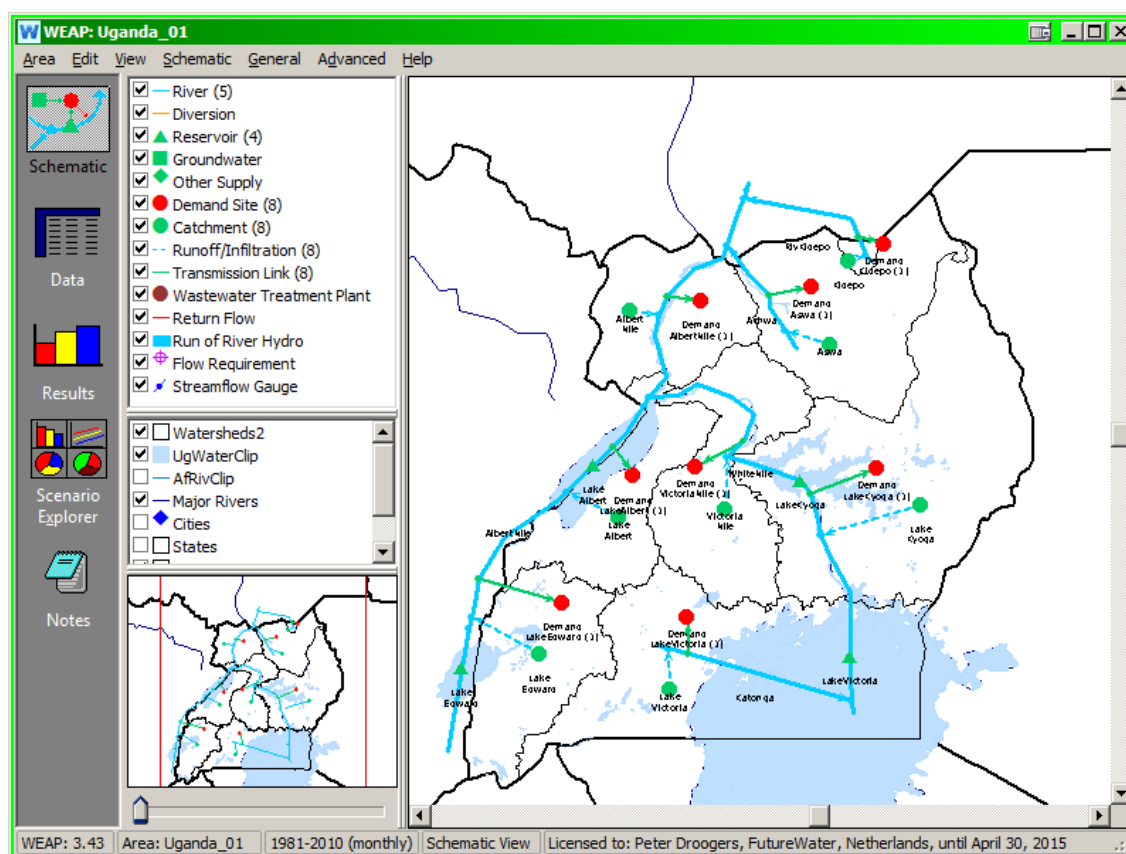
WEAP: Uganda_01

Area Edit View Schematic General Advanced Help

Schematic

Data

Results

Scenario Explorer

Notes

River (5)
Diversion
Reservoir (4)
Groundwater
Other Supply
Demand Site (8)
Catchment (8)
Runoff/Infiltration (8)
Transmission Link (8)
Wastewater Treatment Plant
Return Flow
Run of River Hydro
Flow Requirement
Streamflow Gauge

Watersheds2
UgWaterClip
AfRivClip
Major Rivers
Cities
States

Riv Kidepo
Demand Kidepo ( )
Kidepo
Albert Nile
Demand AlbertNile ( )
Aswa
Demand Aswa ( )
Aswa
Lake Albert
Demand LakeAlbert ( )
Lake Albert
Demand Victoria Nile ( )
White Nile
Victoria Nile
Demand LakeKyoga ( )
LakeKyoga
Lake Kyoga
Albert Nile
Demand LakeEdward ( )
Lake Edward
Demand LakeVictoria ( )
Lake Edward
Lake Victoria
Katonga
LakeVictoria

WEAP: 3.43 | Area: Uganda_01 | 1981-2010 (monthly) | Schematic View | Licensed to: Peter Droogers, FutureWater, Netherlands, until April 30, 2015